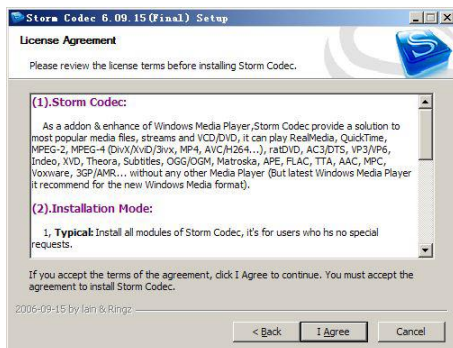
Storm Codec 6.09.15(Final) Setup

License Agreement

Please review the license terms before installing Storm Codec.

(1).Storm Codec:

As a addon & enhance of Windows Media Player,Storm Codec provide a solution to most popular media files, streams and VCD/DVD, it can play RealMedia, QuickTime, MPEG-2, MPEG-4 (DivX/XviD/3ivx, MP4, AVC/H264...), ratDVD, AC3/DTS, VP3/VP6, Indeo, XVD, Theora, Subtitles, OGG/OGM, Matroska, APE, FLAC, TTA, AAC, MPC, Voxware, 3GP/AMR... without any other Media Player (But latest Windows Media Player it recommend for the new Windows Media format).

(2).Installation Mode:

1, Typical: Install all modules of Storm Codec, it's for users who hs no special requests.

If you accept the terms of the agreement, click I Agree to continue. You must accept the agreement to install Storm Codec.

2006-09-15 by Iain & Ringz

< Back   I Agree   Cancel